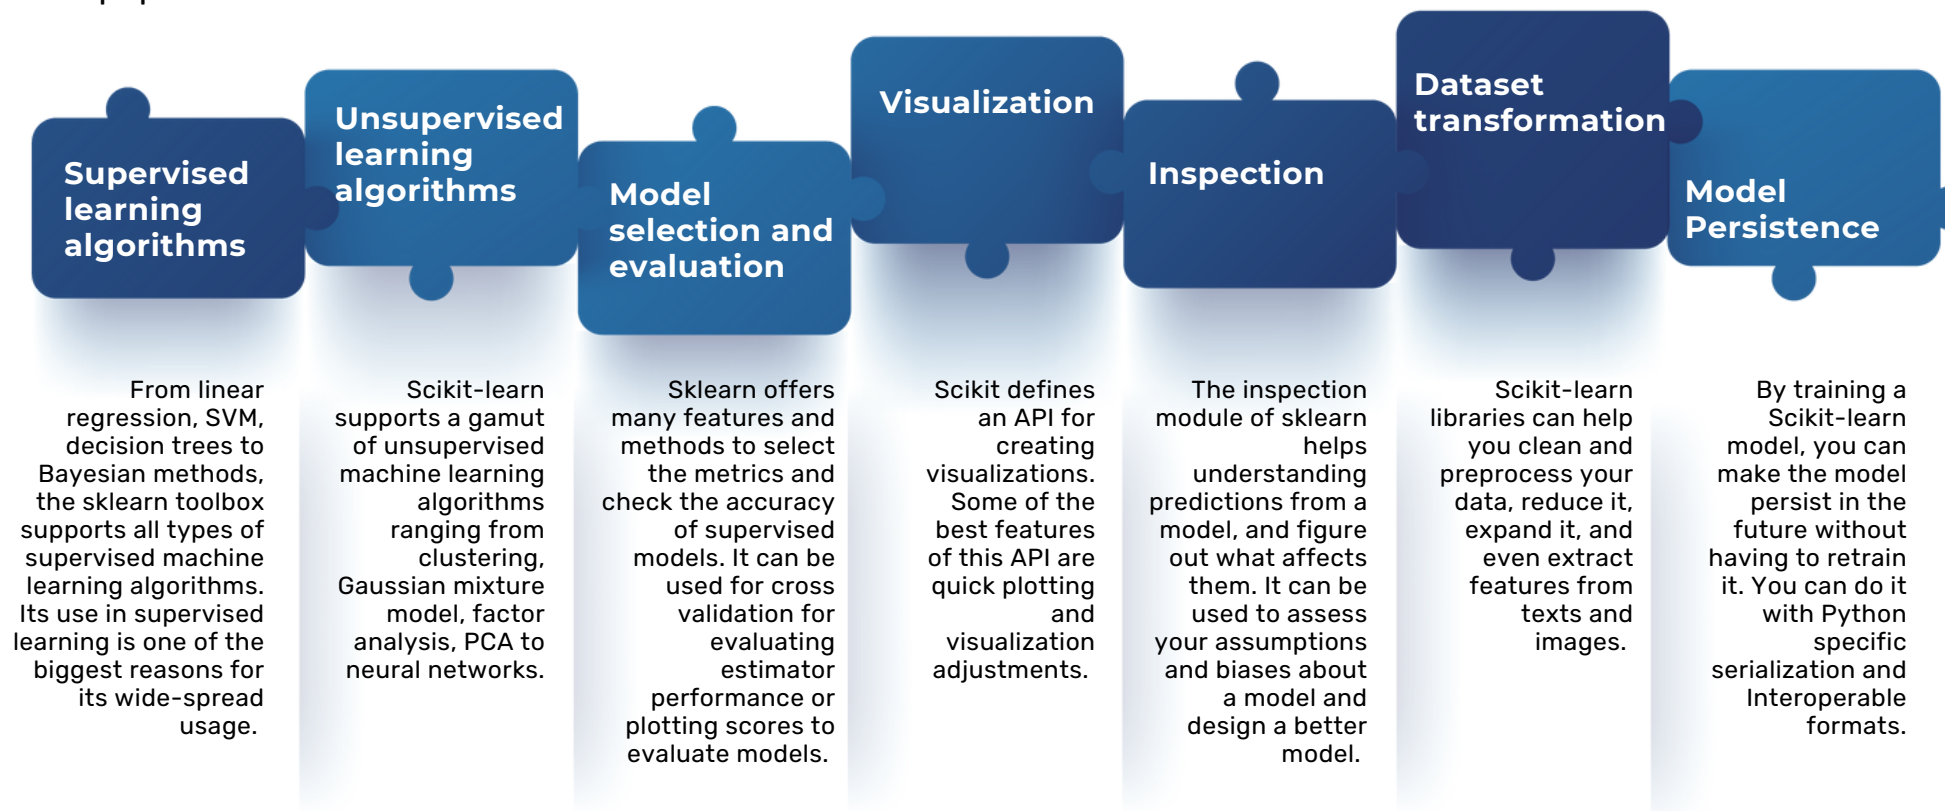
Supervised learning algorithms

From linear regression, SVM, decision trees to Bayesian methods, the sklearn toolbox supports all types of supervised machine learning algorithms. Its use in supervised learning is one of the biggest reasons for its wide-spread usage.

Unsupervised learning algorithms

Scikit-learn supports a gamut of unsupervised machine learning algorithms ranging from clustering, Gaussian mixture model, factor analysis, PCA to neural networks.

Model selection and evaluation

Sklearn offers many features and methods to select the metrics and check the accuracy of supervised models. It can be used for cross validation for evaluating estimator performance or plotting scores to evaluate models.

Visualization

Scikit defines an API for creating visualizations. Some of the best features of this API are quick plotting and visualization adjustments.

Inspection

The inspection module of sklearn helps understanding predictions from a model, and figure out what affects them. It can be used to assess your assumptions and biases about a model and design a better model.

Dataset transformation

Scikit-learn libraries can help you clean and preprocess your data, reduce it, expand it, and even extract features from texts and images.

Model Persistence

By training a Scikit-learn model, you can make the model persist in the future without having to retrain it. You can do it with Python specific serialization and Interoperable formats.